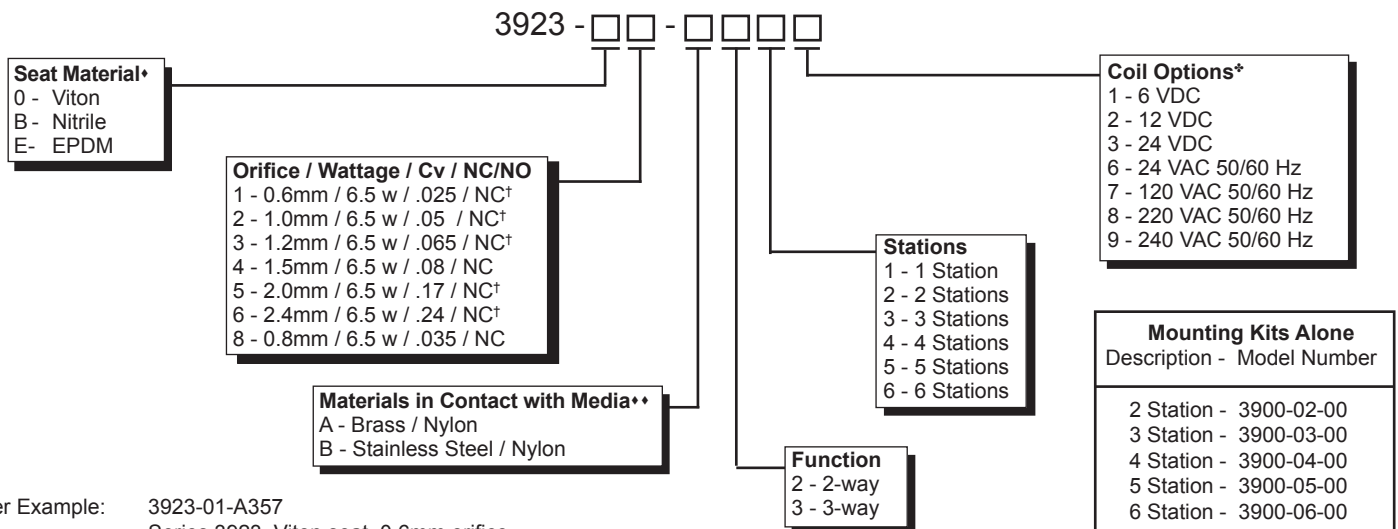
3923 - □□ - □□□□

Seat Material♦
0 - Viton
B - Nitrile
E- EPDM

Orifice / Wattage / Cv / NC/NO
1 - 0.6mm / 6.5 w / .025 / NC†
2 - 1.0mm / 6.5 w / .05 / NC†
3 - 1.2mm / 6.5 w / .065 / NC†
4 - 1.5mm / 6.5 w / .08 / NC
5 - 2.0mm / 6.5 w / .17 / NC†
6 - 2.4mm / 6.5 w / .24 / NC†
8 - 0.8mm / 6.5 w / .035 / NC

Materials in Contact with Media♦♦
A - Brass / Nylon
B - Stainless Steel / Nylon

Function
2 - 2-way
3 - 3-way

Stations
1 - 1 Station
2 - 2 Stations
3 - 3 Stations
4 - 4 Stations
5 - 5 Stations
6 - 6 Stations

Coil Options*
1 - 6 VDC
2 - 12 VDC
3 - 24 VDC
6 - 24 VAC 50/60 Hz
7 - 120 VAC 50/60 Hz
8 - 220 VAC 50/60 Hz
9 - 240 VAC 50/60 Hz

| Mounting Kits Alone<br>Description - Model Number |
|---|
| 2 Station - 3900-02-00<br>3 Station - 3900-03-00<br>4 Station - 3900-04-00<br>5 Station - 3900-05-00<br>6 Station - 3900-06-00 |

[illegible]er Example: 3923-01-A357
Series 3923, Viton seat, 0.6mm orifice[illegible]